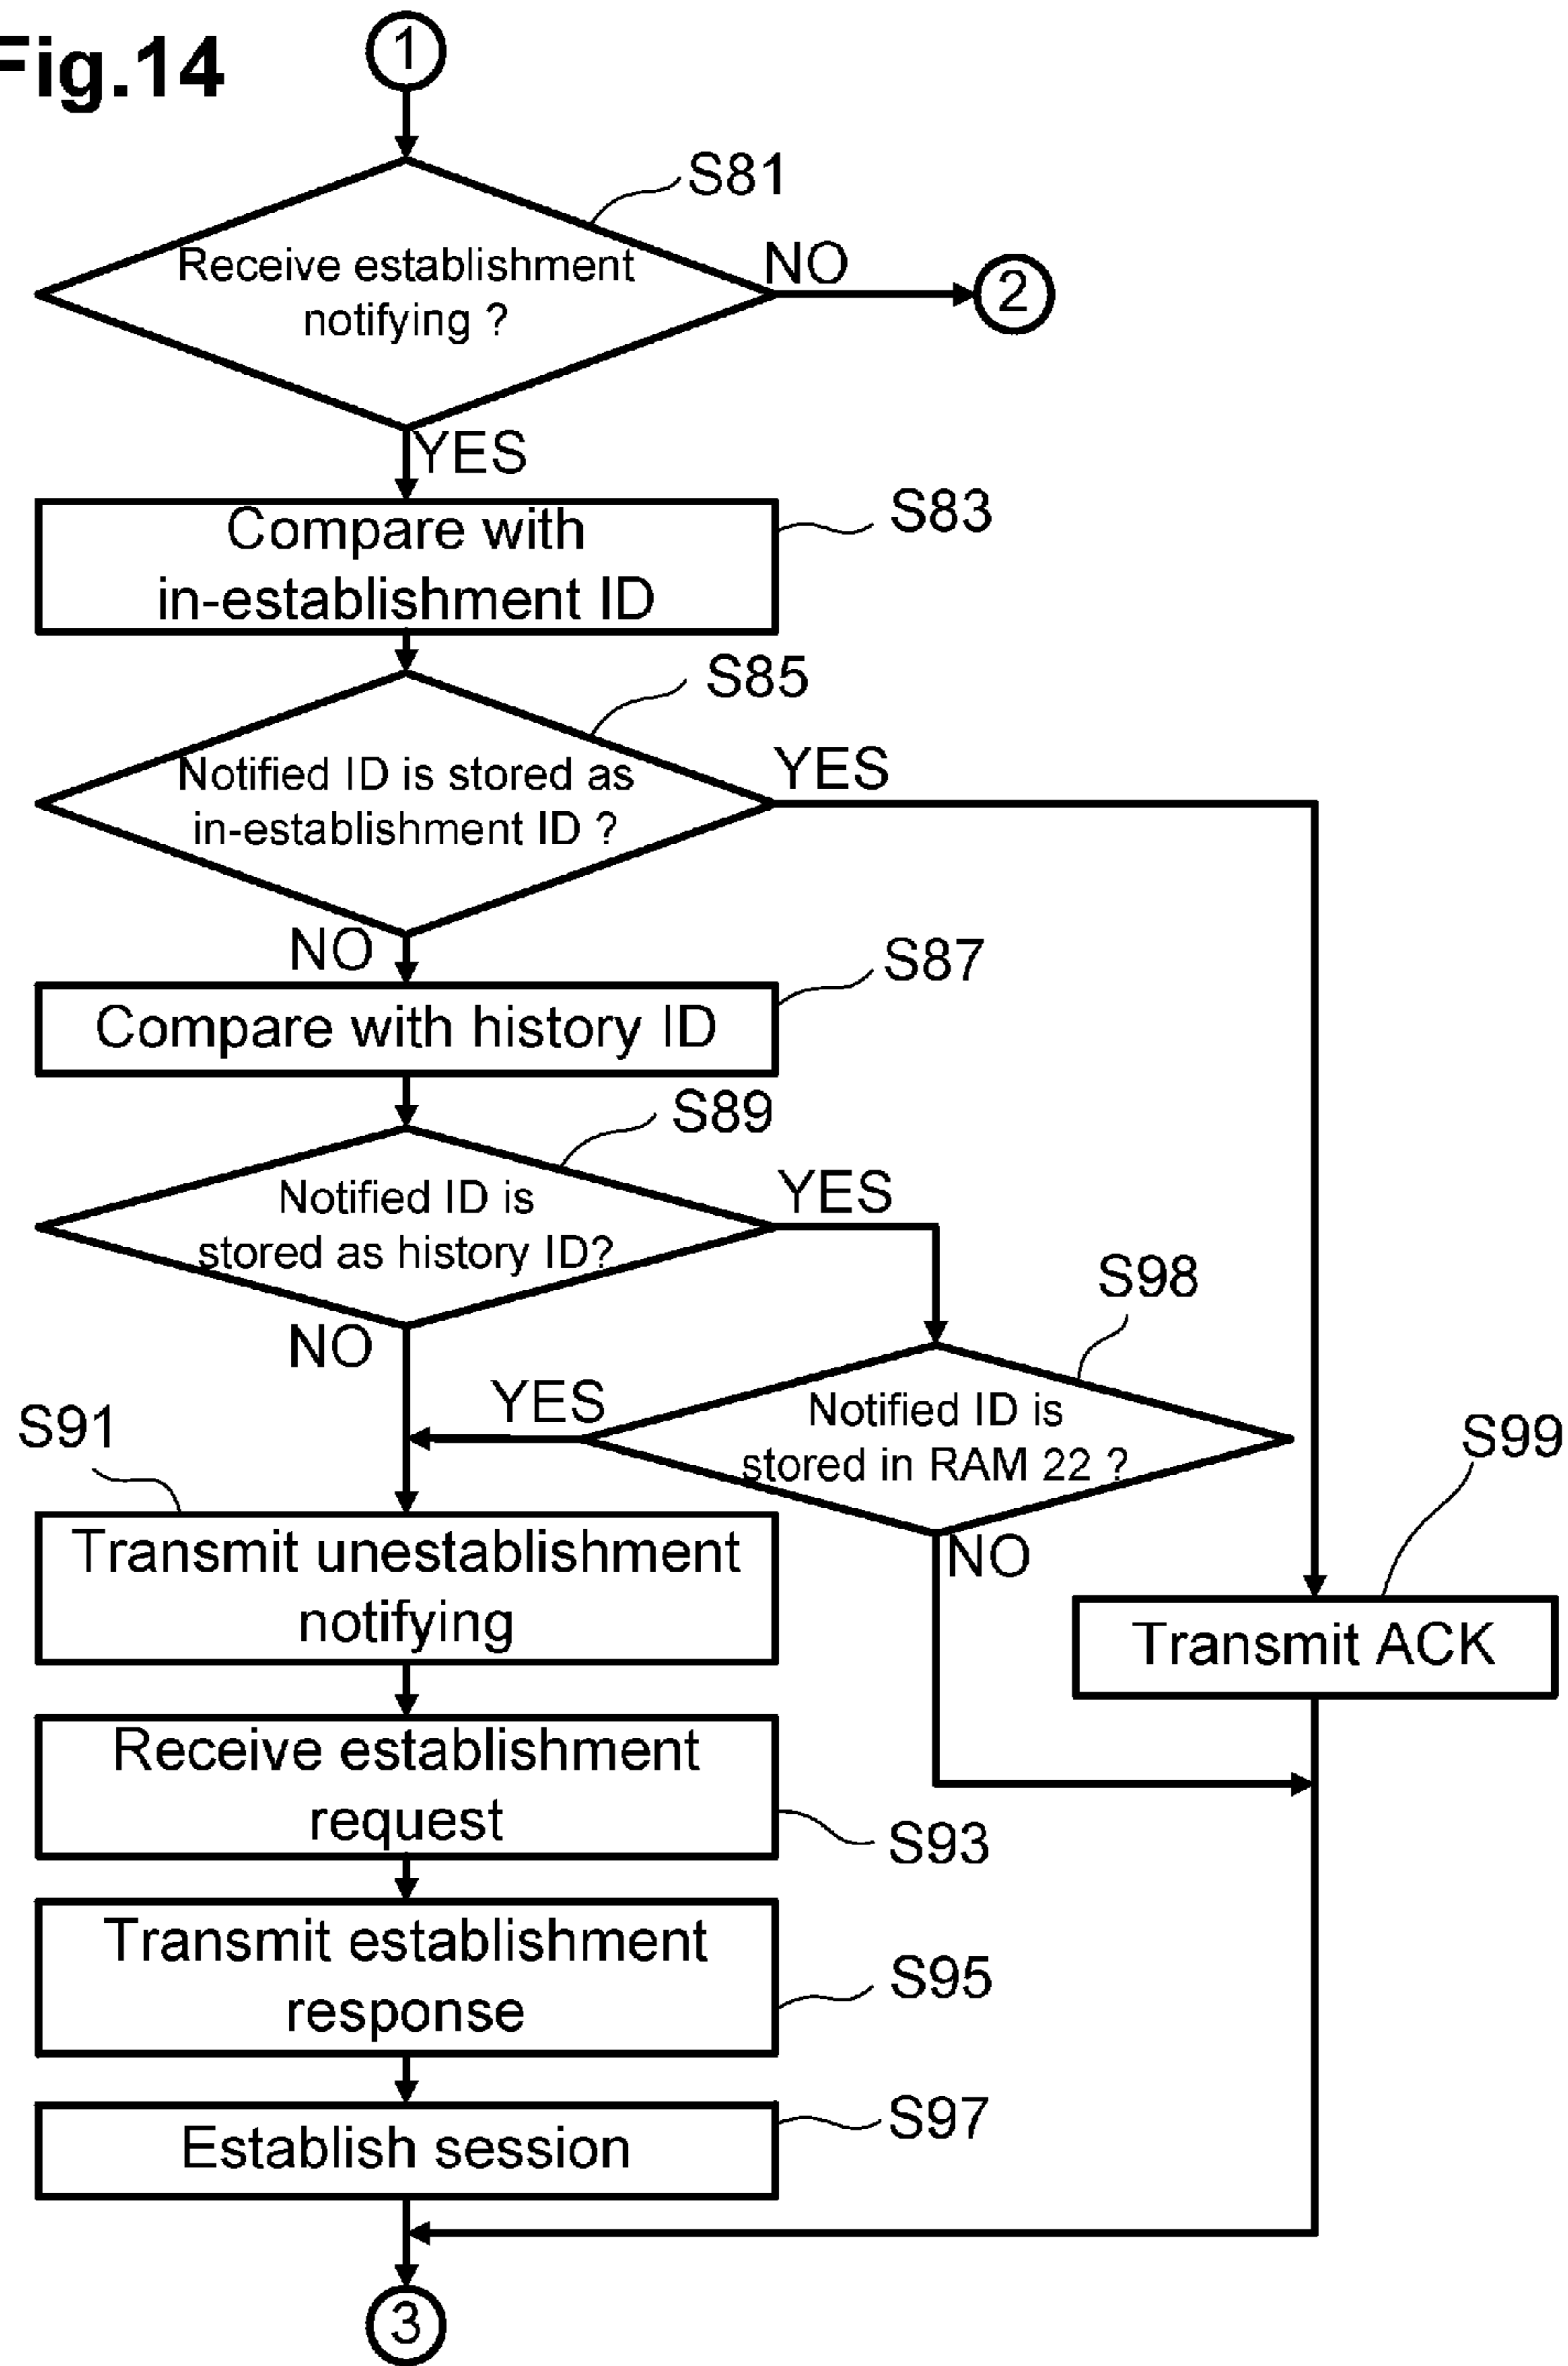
Fig.14

1

S81

Receive establishment notifying ?

NO

2

YES

Compare with in-establishment ID

S83

S85

Notified ID is stored as in-establishment ID ?

YES

NO

Compare with history ID

S87

S89

Notified ID is stored as history ID?

YES

S98

NO

YES

Notified ID is stored in RAM 22 ?

S91

S99

NO

Transmit unestablishment notifying

Transmit ACK

Receive establishment request

S93

Transmit establishment response

S95

Establish session

S97

3